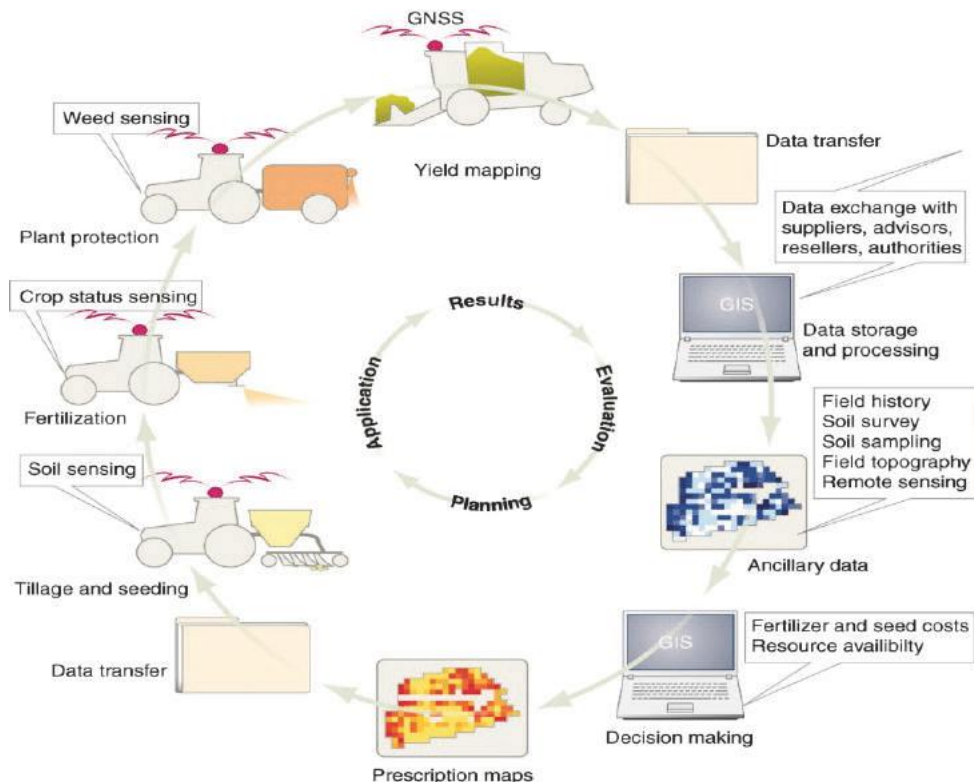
GNSS

Yield mapping

Data transfer

Data exchange with suppliers, advisors, resellers, authorities

GIS

Data storage and processing

Field history
Soil survey
Soil sampling
Field topography
Remote sensing

Ancillary data

GIS

Fertilizer and seed costs
Resource availibilty

Decision making

Prescription maps

Data transfer

Tillage and seeding

Soil sensing

Fertilization

Crop status sensing

Plant protection

Weed sensing

Results

Evaluation

Planning

Application